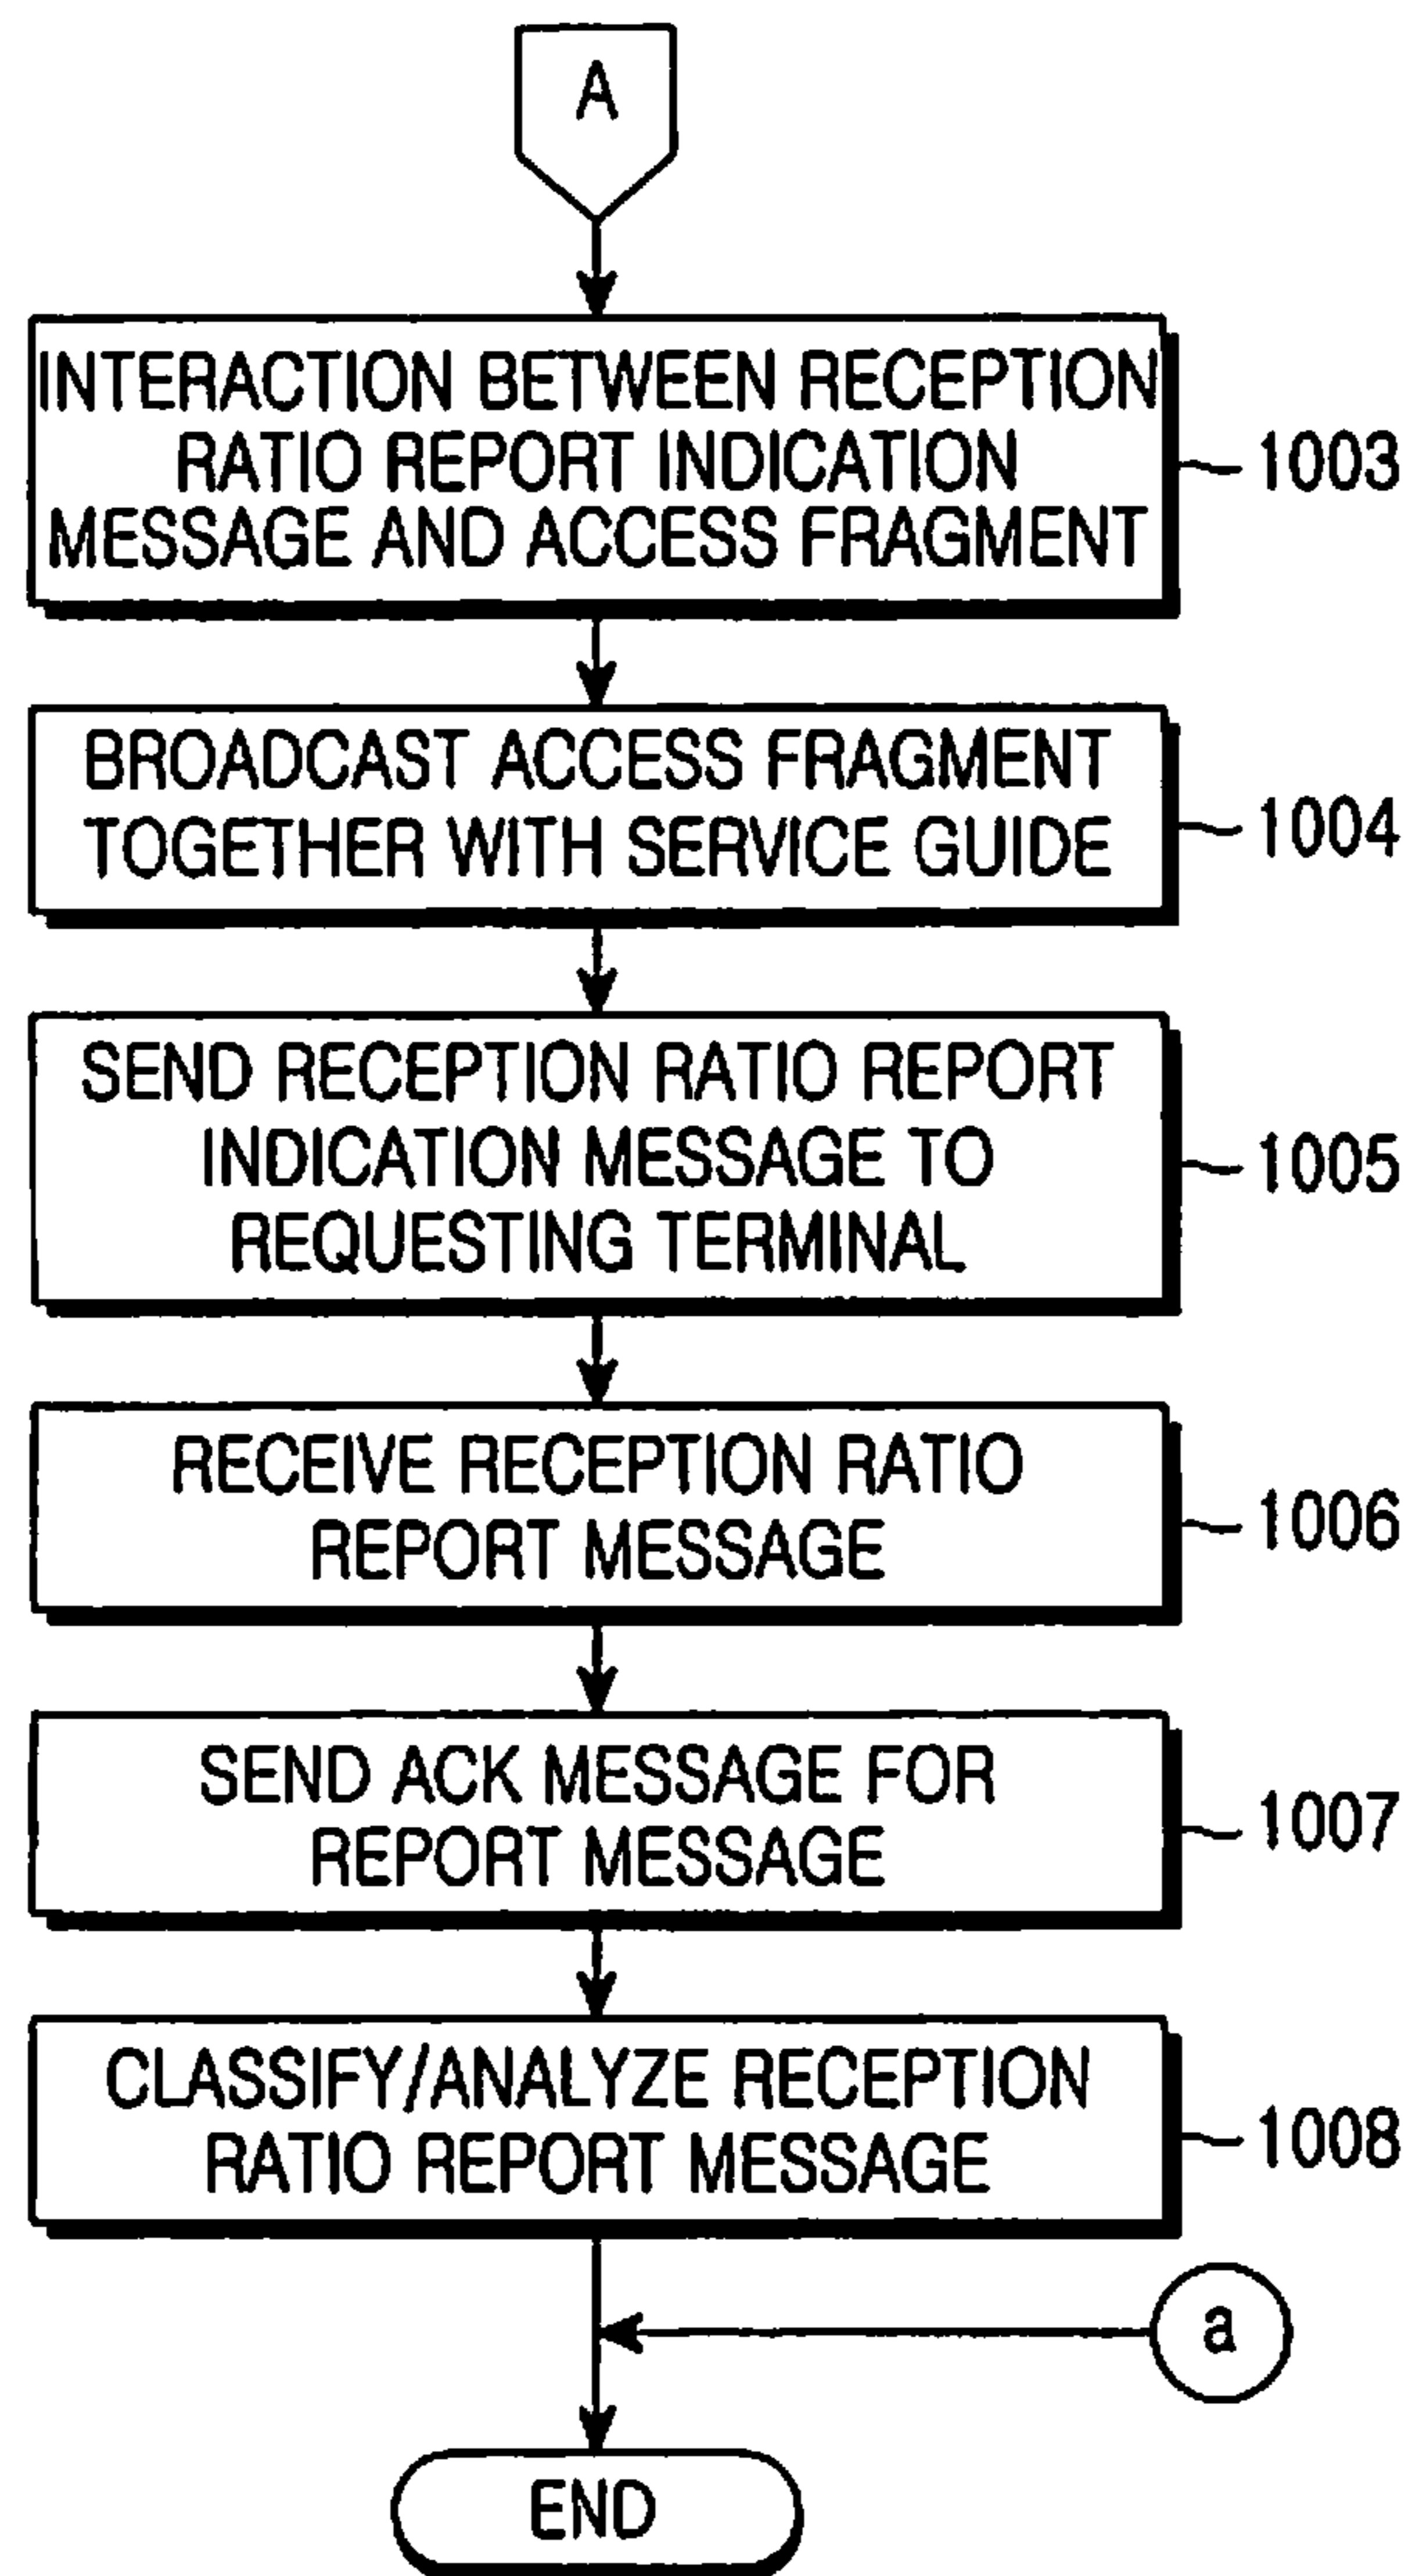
A

INTERACTION BETWEEN RECEPTION RATIO REPORT INDICATION MESSAGE AND ACCESS FRAGMENT

1003

BROADCAST ACCESS FRAGMENT TOGETHER WITH SERVICE GUIDE

1004

SEND RECEPTION RATIO REPORT INDICATION MESSAGE TO REQUESTING TERMINAL

1005

RECEIVE RECEPTION RATIO REPORT MESSAGE

1006

SEND ACK MESSAGE FOR REPORT MESSAGE

1007

CLASSIFY/ANALYZE RECEPTION RATIO REPORT MESSAGE

1008

a

END